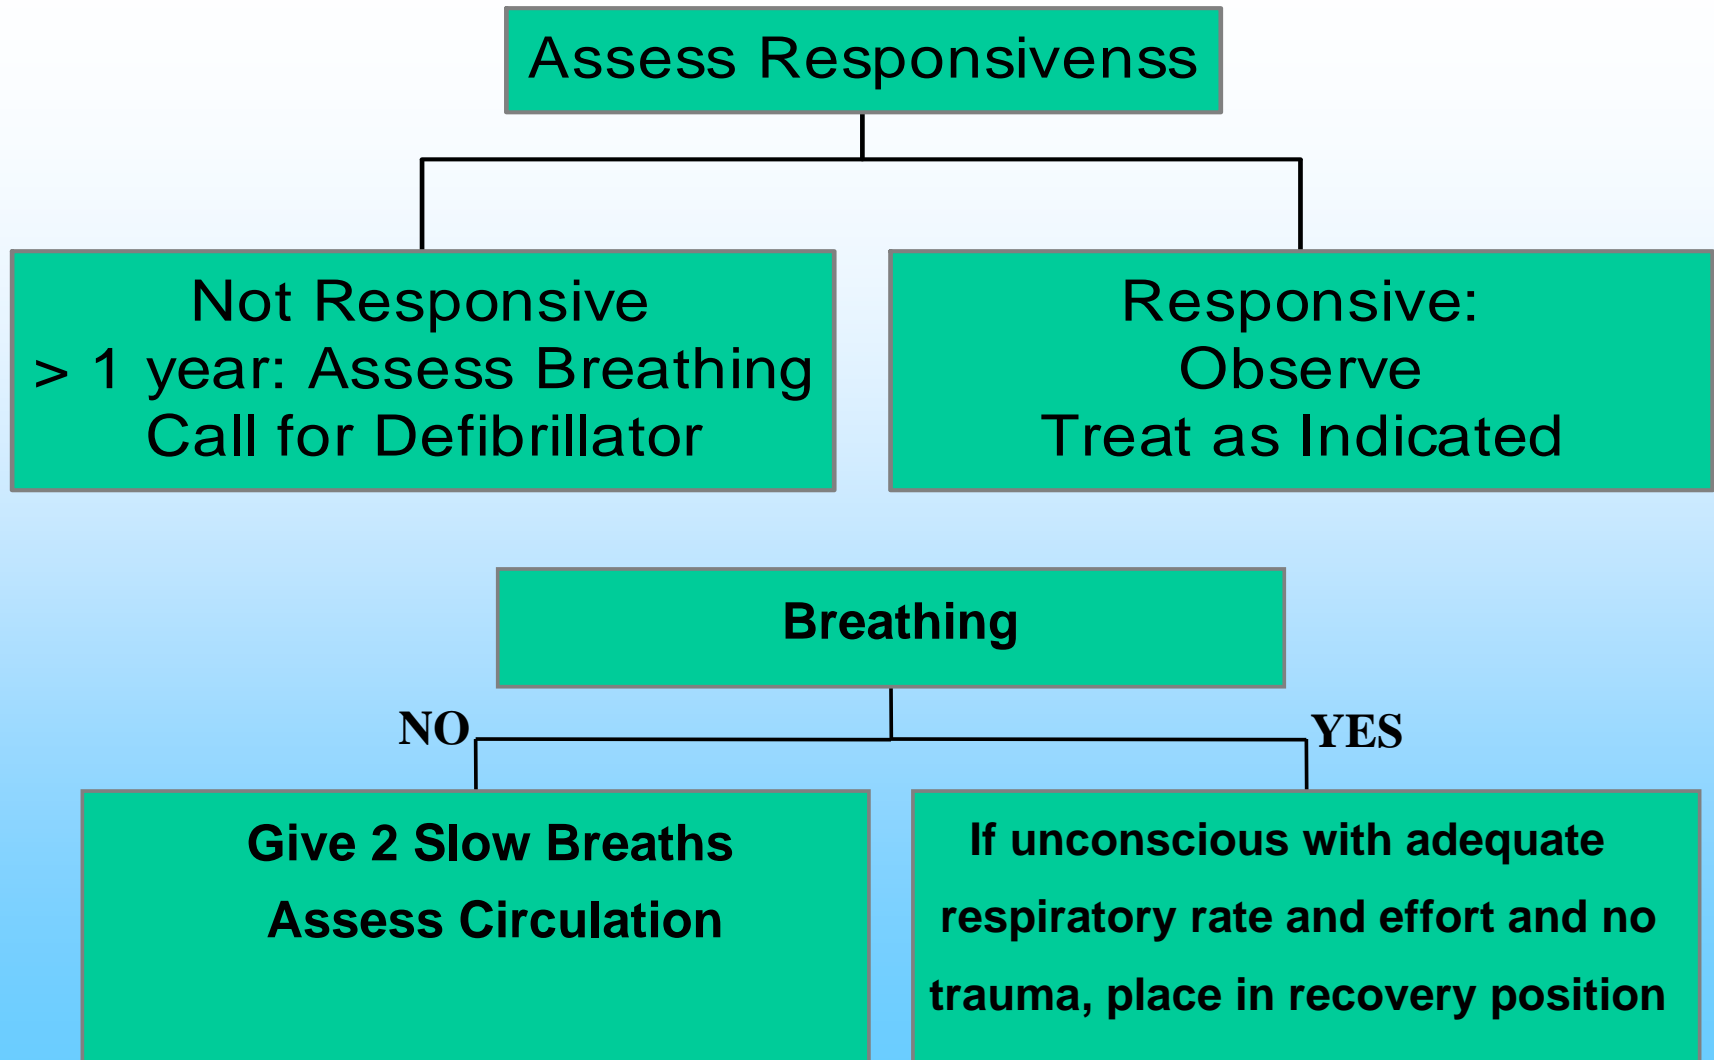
Assess Responsivenss

Not Responsive
> 1 year: Assess Breathing
Call for Defibrillator

Responsive:
Observe
Treat as Indicated

Breathing

NO

YES

Give 2 Slow Breaths
Assess Circulation

If unconscious with adequate respiratory rate and effort and no trauma, place in recovery position